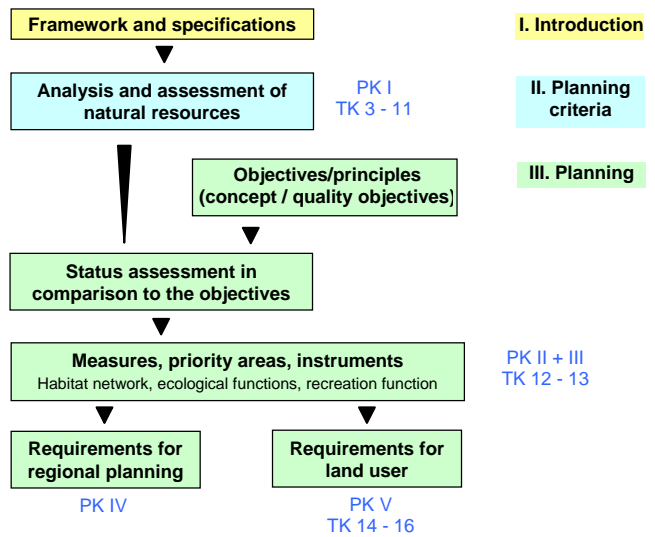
Framework and specifications

I. Introduction

Analysis and assessment of natural resources

PK I
TK 3 - 11

II. Planning criteria

Objectives/principles (concept / quality objectives)

III. Planning

Status assessment in comparison to the objectives

Measures, priority areas, instruments
Habitat network, ecological functions, recreation function

PK II + III
TK 12 - 13

Requirements for regional planning

PK IV

Requirements for land user

PK V
TK 14 - 16